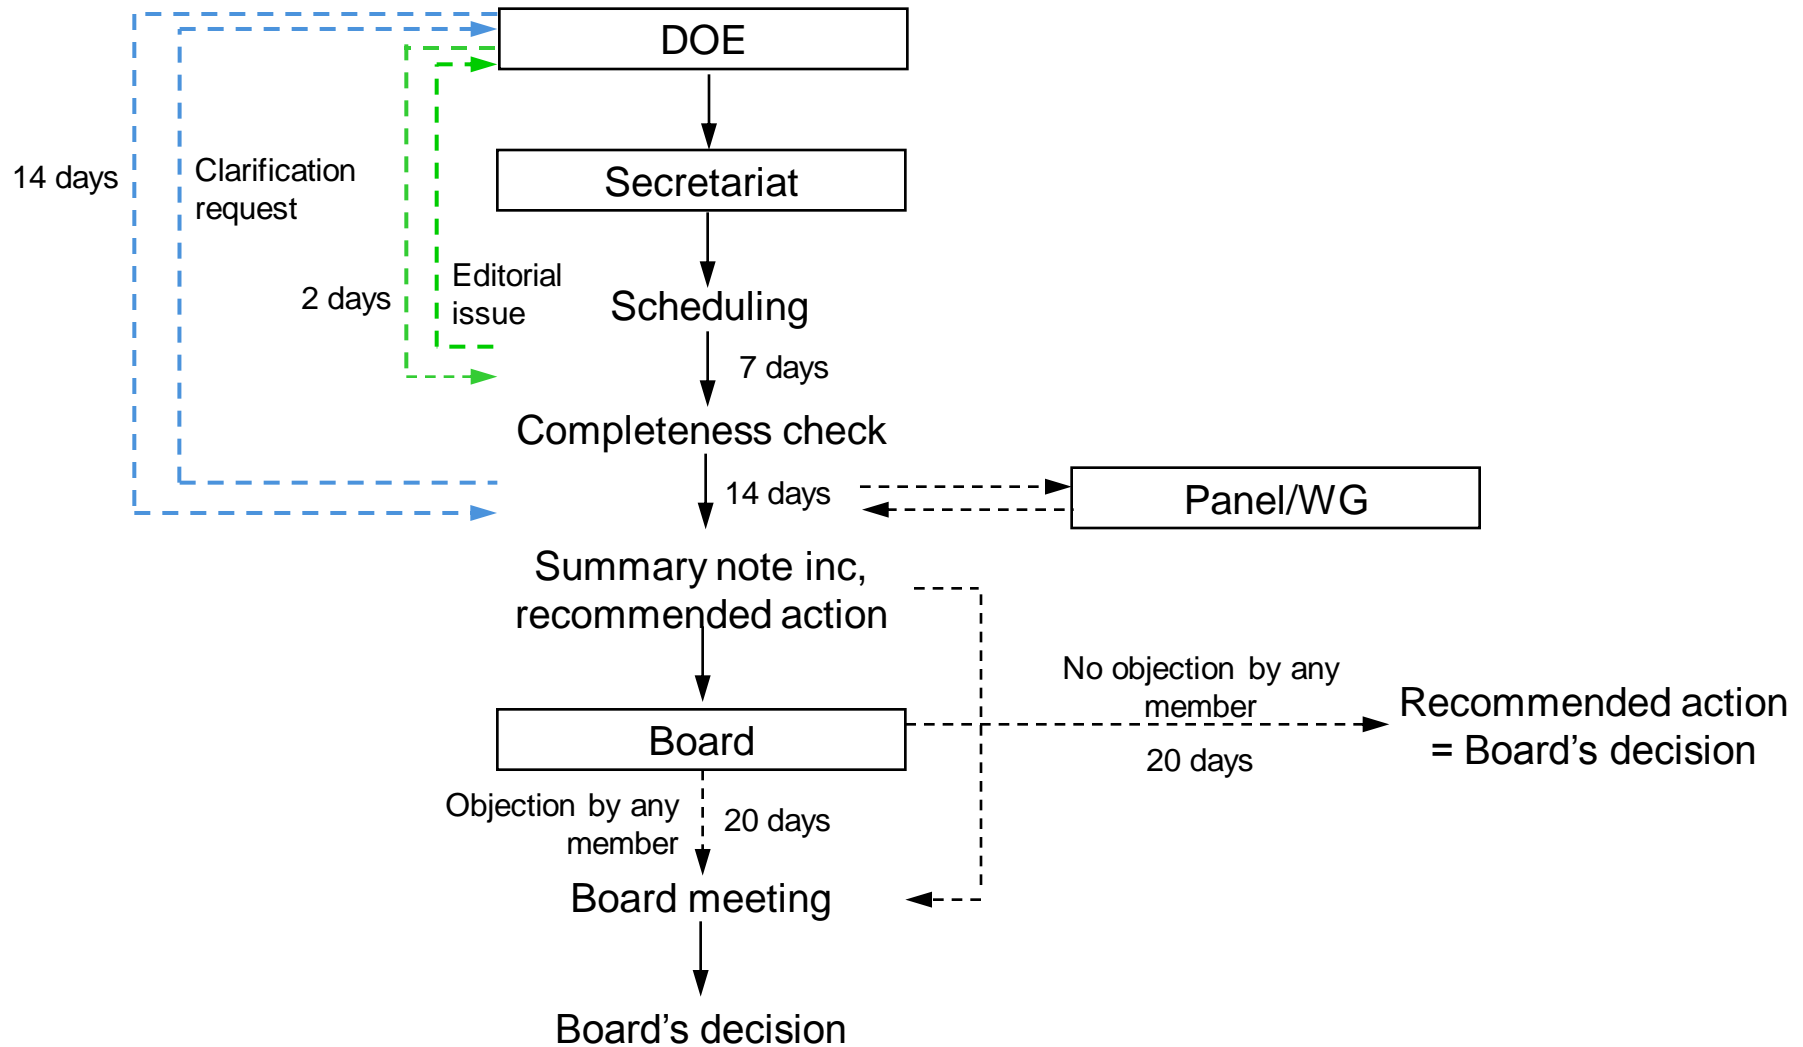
DOE

Secretariat

Scheduling

7 days

Completeness check

14 days

Panel/WG

14 days

Clarification request

2 days

Editorial issue

Summary note inc, recommended action

Board

No objection by any member

20 days

Recommended action = Board’s decision

Objection by any member

20 days

Board meeting

Board’s decision